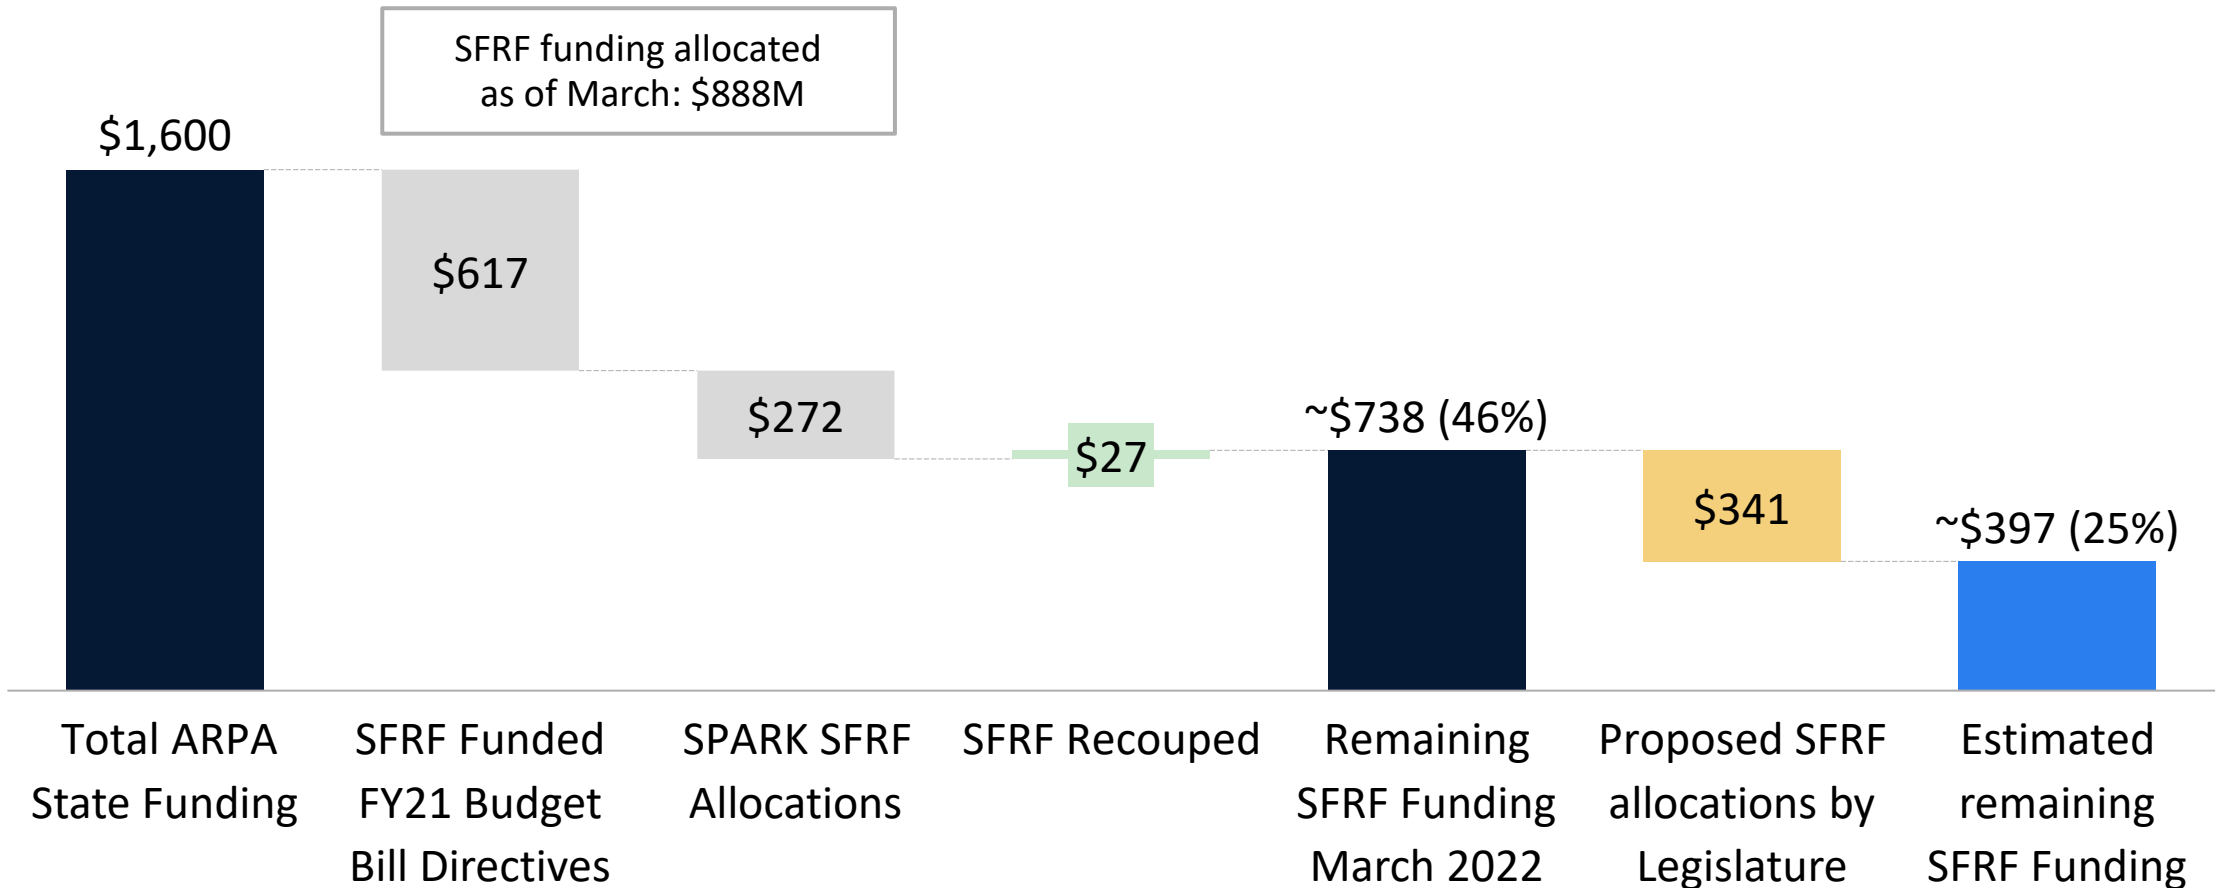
SFRF funding allocated as of March: $888M

$1,600

$617

$272

$27

~$738 (46%)

$341

~$397 (25%)

Total ARPA State Funding

SFRF Funded FY21 Budget Bill Directives

SPARK SFRF Allocations

SFRF Recouped

Remaining SFRF Funding March 2022

Proposed SFRF allocations by Legislature

Estimated remaining SFRF Funding